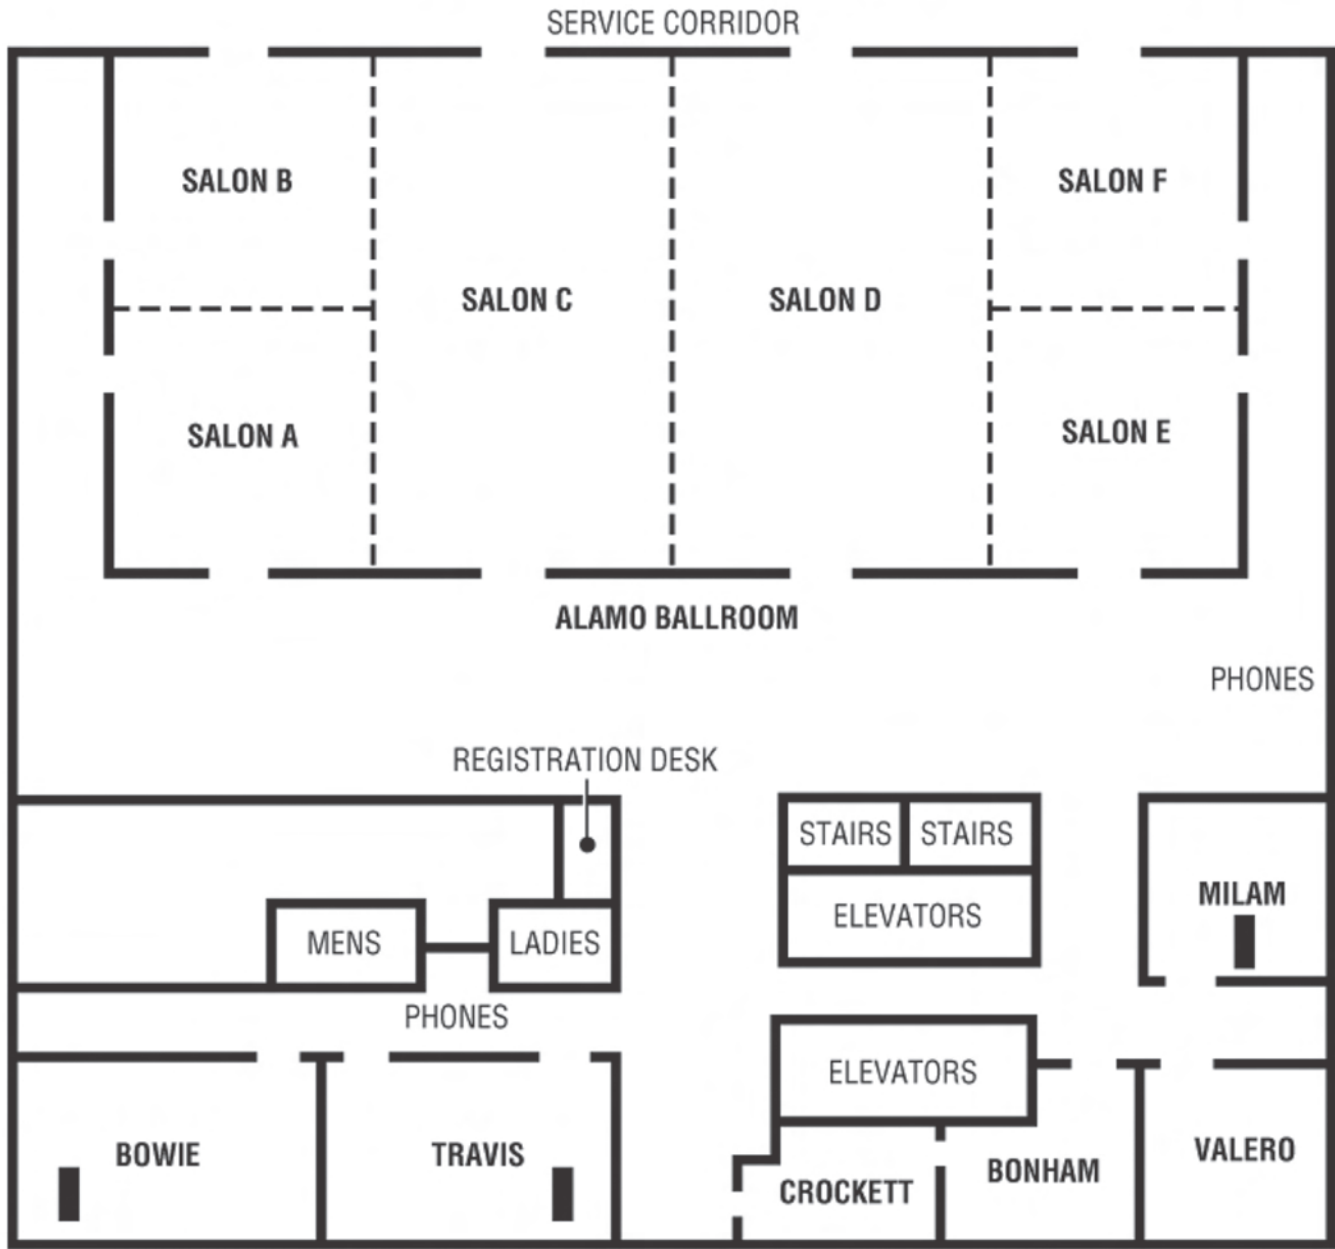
SERVICE CORRIDOR

SALON B

SALON C

SALON D

SALON F

SALON A

SALON E

ALAMO BALLROOM

PHONES

REGISTRATION DESK

STAIRS

STAIRS

ELEVATORS

MILAM

MENS

LADIES

PHONES

ELEVATORS

BOWIE

TRAVIS

CROCKETT

BONHAM

VALERO